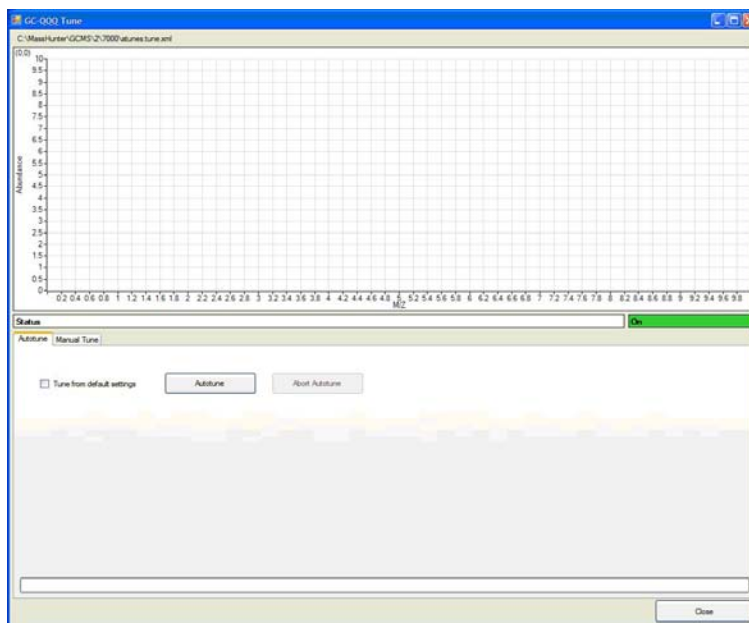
GC-QQQ Tune

C:\MassHunter\GCMS\2\7000\atunes.tune.xml

(0,0)

10
9.5
9
8.5
8
7.5
7
6.5
6
5.5
5
4.5
4
3.5
3
2.5
2
1.5
1
0.5
0

Abundance

0.2 0.4 0.6 0.8 1 1.2 1.4 1.6 1.8 2 2.2 2.4 2.6 2.8 3 3.2 3.4 3.6 3.8 4 4.2 4.4 4.6 4.8 5 5.2 5.4 5.6 5.8 6 6.2 6.4 6.6 6.8 7 7.2 7.4 7.6 7.8 8 8.2 8.4 8.6 8.8 9 9.2 9.4 9.6 9.8

M/Z

Status

On

Autotune | Manual Tune

Tune from default settings

Autotune

Abort Autotune

Close